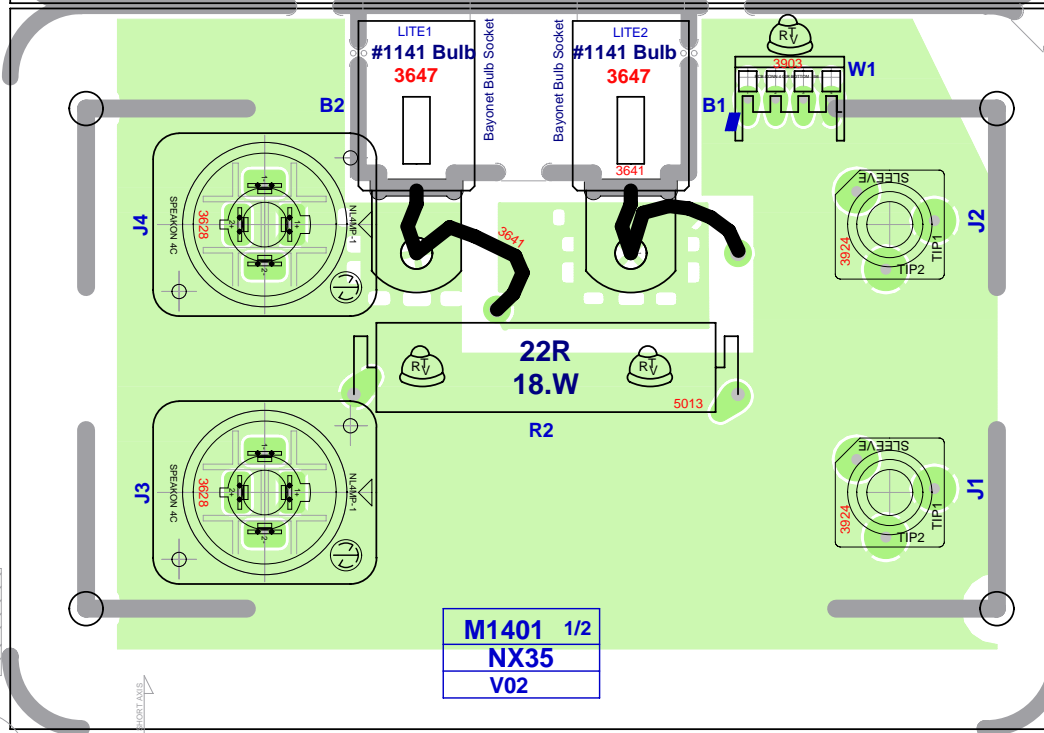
LITE1
#1141 Bulb
3647

Bayonet Bulb Socket

Bayonet Bulb Socket

LITE2
#1141 Bulb
3647

W1
3903

B2

B1

3641

J4
3628
SPEAKON 4C
NL4MP-1
1-
1+
2+
2-

3641

SLEEVE
3924
TIP1
TIP2
J2

22R
18.W
5013
R2

J3
3628
SPEAKON 4C
NL4MP-1
1-
1+
2+
2-

SLEEVE
3924
TIP1
TIP2
J1

M1401 1/2
NX35
V02

SHORT AXIS